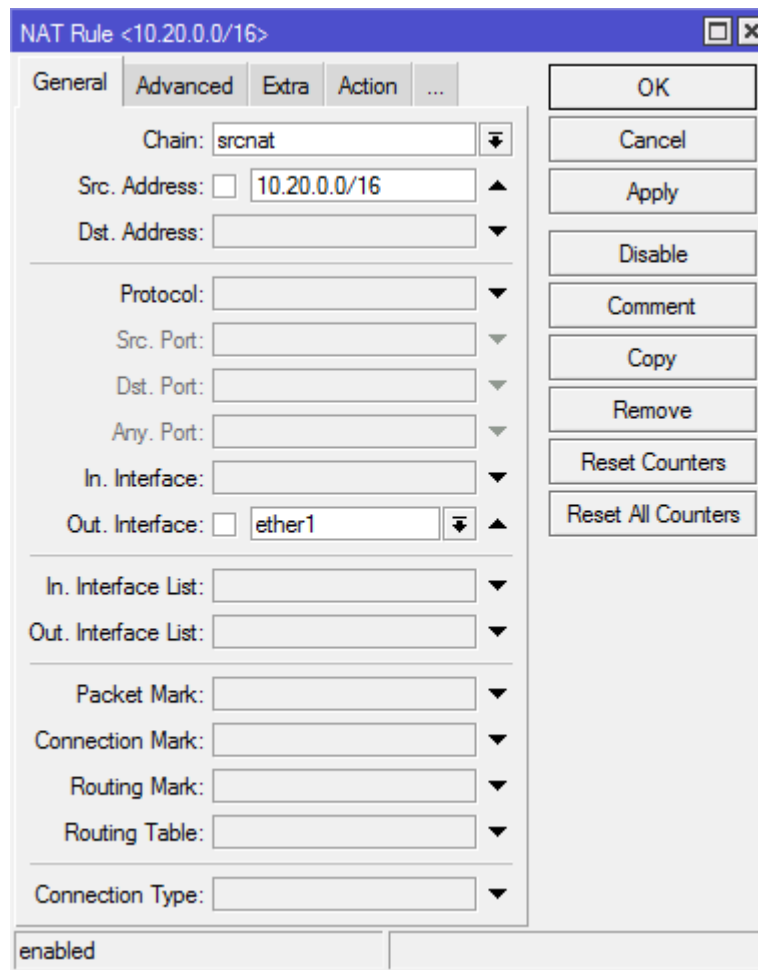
NAT Rule <10.20.0.0/16>

General | Advanced | Extra | Action | ...

Chain: srcnat

Src. Address: 10.20.0.0/16

Dst. Address:

Protocol:

Src. Port:

Dst. Port:

Any. Port:

In. Interface:

Out. Interface: ether1

In. Interface List:

Out. Interface List:

Packet Mark:

Connection Mark:

Routing Mark:

Routing Table:

Connection Type:

OK

Cancel

Apply

Disable

Comment

Copy

Remove

Reset Counters

Reset All Counters

enabled